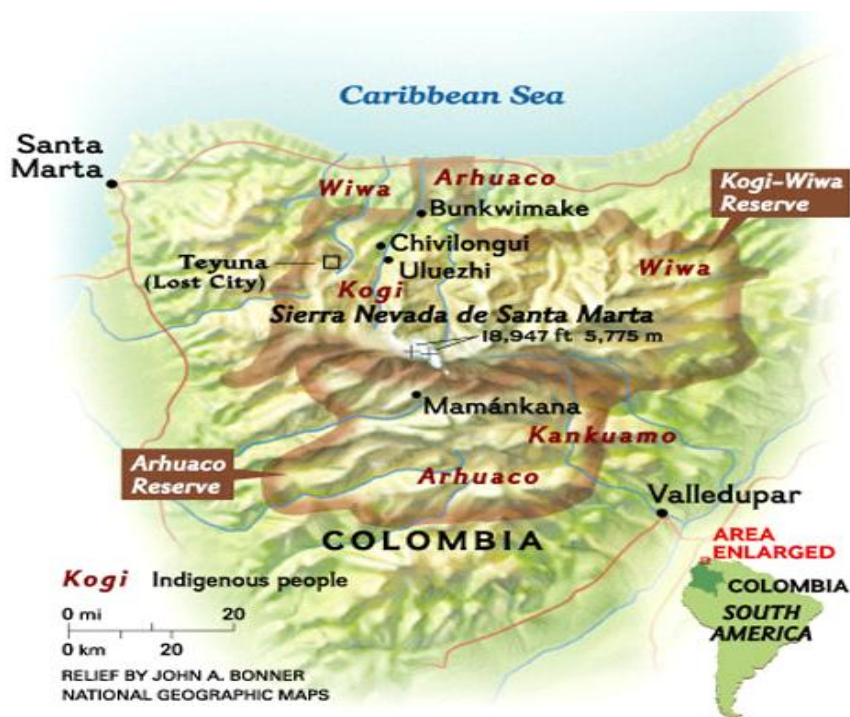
Caribbean Sea

Santa Marta

Wiwa

Arhuaco

Kogi-Wiwa Reserve

Bunkwimake

Chivilongui

Teyuna (Lost City)

Uluezhi

Wiwa

Kogi

Sierra Nevada de Santa Marta

18,947 ft 5,775 m

Mamánkana

Kankuamo

Arhuaco Reserve

Arhuaco

Valledupar

COLOMBIA

AREA ENLARGED

COLOMBIA

SOUTH AMERICA

Kogi Indigenous people

0 mi 20

0 km 20

RELIEF BY JOHN A. BONNER
NATIONAL GEOGRAPHIC MAPS